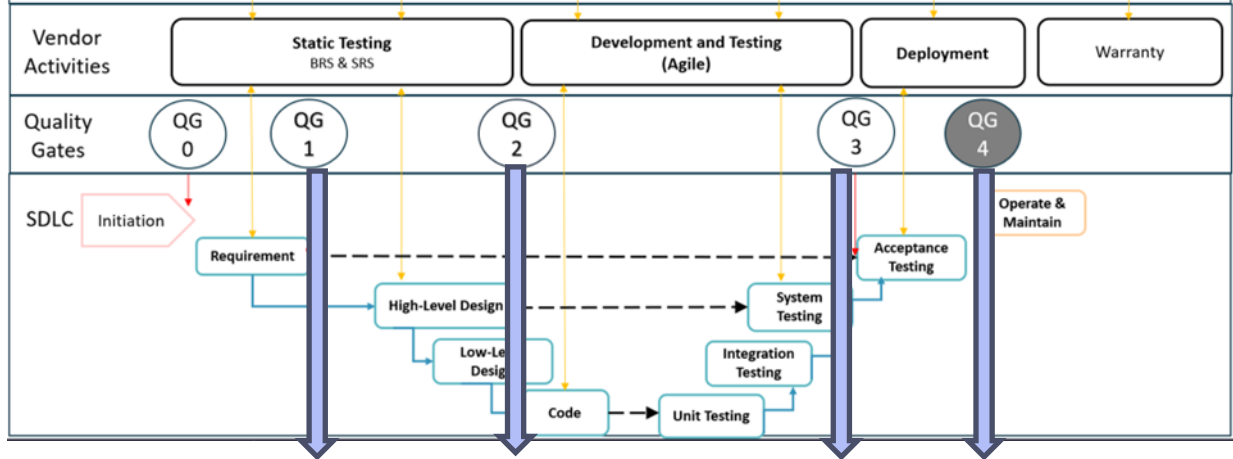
Vendor Activities

Static Testing
BRS & SRS

Development and Testing (Agile)

Deployment

Warranty

Quality Gates

QG 0

QG 1

QG 2

QG 3

QG 4

SDLC

Initiation

Operate & Maintain

Requirement

Acceptance Testing

High-Level Design

System Testing

Low-Le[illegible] Desig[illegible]

Integration Testing

Code

Unit Testing